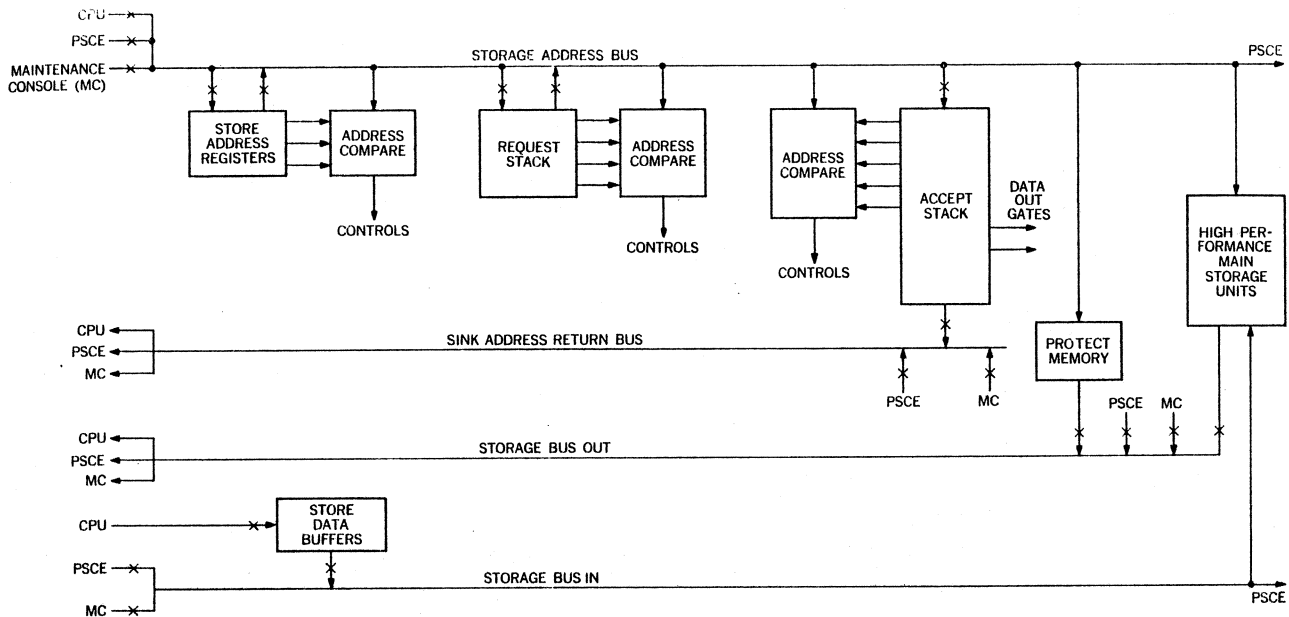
CPU
PSCE
MAINTENANCE CONSOLE (MC)
STORAGE ADDRESS BUS
PSCE
STORE ADDRESS REGISTERS
ADDRESS COMPARE
CONTROLS
REQUEST STACK
ADDRESS COMPARE
CONTROLS
ADDRESS COMPARE
CONTROLS
ACCEPT STACK
DATA OUT GATES
HIGH PERFORMANCE MAIN STORAGE UNITS
CPU
PSCE
MC
SINK ADDRESS RETURN BUS
PSCE
MC
PROTECT MEMORY
PSCE
MC
CPU
PSCE
MC
STORAGE BUS OUT
CPU
STORE DATA BUFFERS
PSCE
MC
STORAGE BUS IN
PSCE